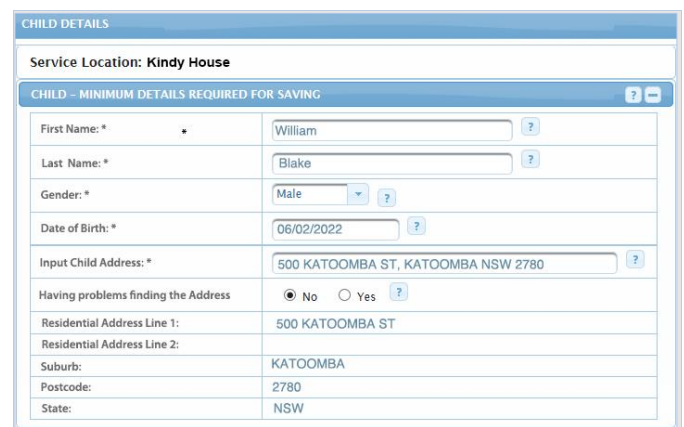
CHILD DETAILS

Service Location: Kindy House

CHILD - MINIMUM DETAILS REQUIRED FOR SAVING ? −

| | |
|---|---|
| First Name: * * | William ? |
| Last Name: * | Blake ? |
| Gender: * | Male ? |
| Date of Birth: * | 06/02/2022 ? |
| Input Child Address: * | 500 KATOOMBA ST, KATOOMBA NSW 2780 ? |
| Having problems finding the Address | No Yes ? |
| Residential Address Line 1: | 500 KATOOMBA ST |
| Residential Address Line 2: | |
| Suburb: | KATOOMBA |
| Postcode: | 2780 |
| State: | NSW |